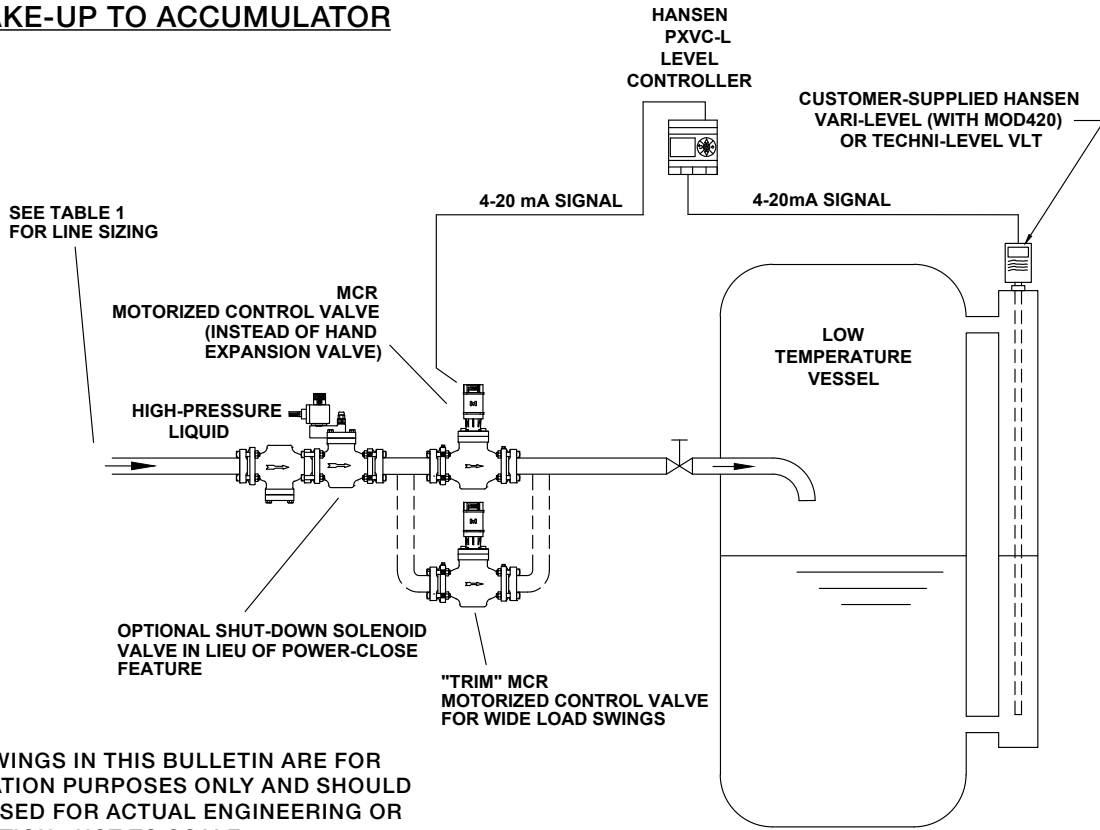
AKE-UP TO ACCUMULATOR

HANSEN PXVC-L LEVEL CONTROLLER

CUSTOMER-SUPPLIED HANSEN VARI-LEVEL (WITH MOD420) OR TECHNI-LEVEL VLT

SEE TABLE 1 FOR LINE SIZING

4-20 mA SIGNAL

4-20mA SIGNAL

MCR MOTORIZED CONTROL VALVE (INSTEAD OF HAND EXPANSION VALVE)

LOW TEMPERATURE VESSEL

HIGH-PRESSURE LIQUID

OPTIONAL SHUT-DOWN SOLENOID VALVE IN LIEU OF POWER-CLOSE FEATURE

"TRIM" MCR MOTORIZED CONTROL VALVE FOR WIDE LOAD SWINGS

WINGS IN THIS BULLETIN ARE FOR ATION PURPOSES ONLY AND SHOULD SED FOR ACTUAL ENGINEERING OR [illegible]